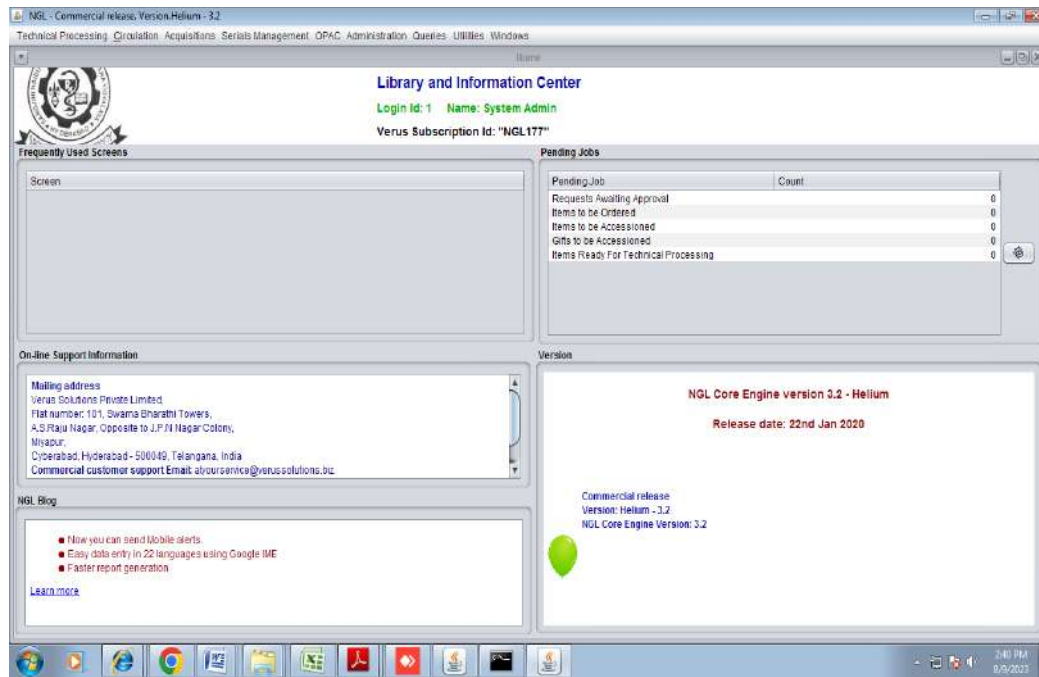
NGL - Commercial release, Version.Helium - 3.2

Technical Processing Circulation Acquisitions Serials Management OPAC Administration Queries Utilities Windows

Home

Library and Information Center

Login Id: 1 Name: System Admin

Verus Subscription Id: "NGL177"

Frequently Used Screens

| Screen |
|---|

Pending Jobs

| Pending Job | Count |
|---|---|
| Requests Awaiting Approval | 0 |
| Items to be Ordered | 0 |
| Items to be Accessioned | 0 |
| Gifts to be Accessioned | 0 |
| Items Ready For Technical Processing | 0 |

On-line Support Information

Mailing address
Verus Solutions Private Limited.
Flat number: 101, Swarna Bharathi Towers,
A.S.Raju Nagar, Opposite to J.P.N Nagar Colony,
Miyapur,
Cyberabad, Hyderabad - 500049, Telangana, India
Commercial customer support Email: atyourservice@verussolutions.biz

Version

NGL Core Engine version 3.2 - Helium

Release date: 22nd Jan 2020

Commercial release
Version: Helium - 3.2
NGL Core Engine Version: 3.2

NGL Blog

Now you can send Mobile alerts.
Easy data entry in 22 languages using Google IME
Faster report generation

Learn more

2:40 PM
8/9/2023